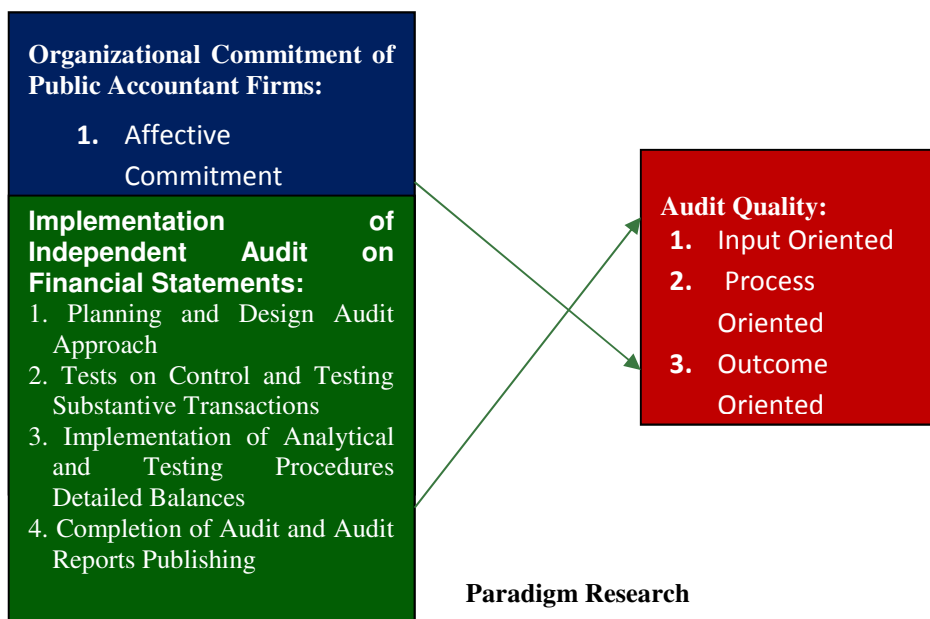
Organizational Commitment of Public Accountant Firms:

1. Affective Commitment

Implementation of Independent Audit on Financial Statements:

1. Planning and Design Audit Approach
2. Tests on Control and Testing Substantive Transactions
3. Implementation of Analytical and Testing Procedures Detailed Balances
4. Completion of Audit and Audit Reports Publishing

Audit Quality:

1. Input Oriented
2. Process Oriented
3. Outcome Oriented

Paradigm Research